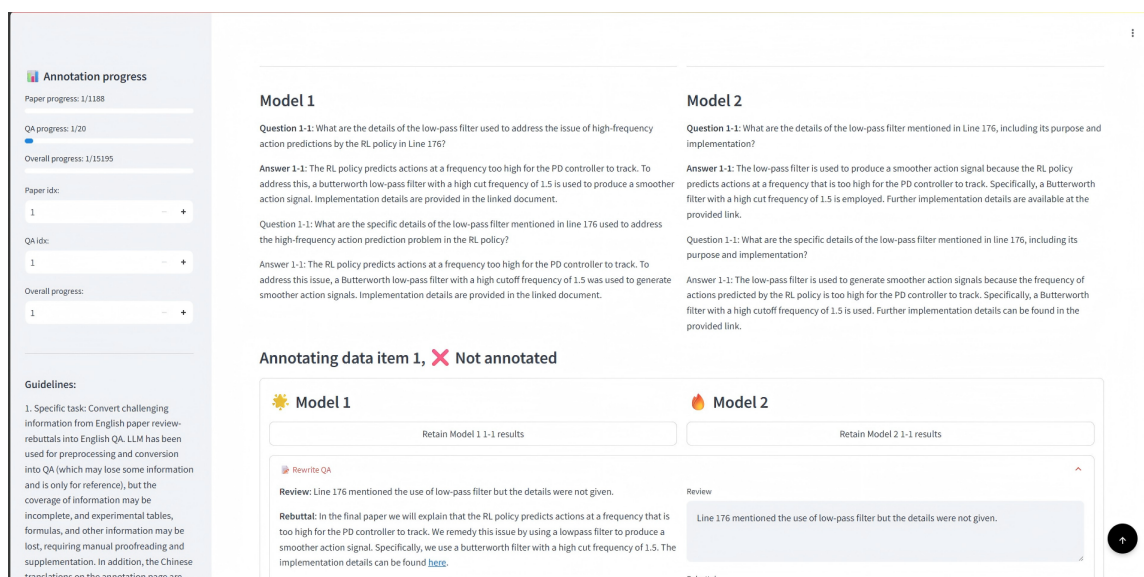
Annotation progress

Paper progress: 1/1188

QA progress: 1/20

Overall progress: 1/15195

Paper idx:

1

QA idx:

1

Overall progress:

1

Guidelines:

1. Specific task: Convert challenging information from English paper review-rebuttals into English QA. LLM has been used for preprocessing and conversion into QA (which may lose some information and is only for reference), but the coverage of information may be incomplete, and experimental tables, formulas, and other information may be lost, requiring manual proofreading and supplementation. In addition, the Chinese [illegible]

Model 1

Question 1-1: What are the details of the low-pass filter used to address the issue of high-frequency action predictions by the RL policy in Line 176?

Answer 1-1: The RL policy predicts actions at a frequency too high for the PD controller to track. To address this, a butterworth low-pass filter with a high cut frequency of 1.5 is used to produce a smoother action signal. Implementation details are provided in the linked document.

Question 1-1: What are the specific details of the low-pass filter mentioned in line 176 used to address the high-frequency action prediction problem in the RL policy?

Answer 1-1: The RL policy predicts actions at a frequency too high for the PD controller to track. To address this issue, a Butterworth low-pass filter with a high cutoff frequency of 1.5 was used to generate smoother action signals. Implementation details are provided in the linked document.

Model 2

Question 1-1: What are the details of the low-pass filter mentioned in Line 176, including its purpose and implementation?

Answer 1-1: The low-pass filter is used to produce a smoother action signal because the RL policy predicts actions at a frequency that is too high for the PD controller to track. Specifically, a Butterworth filter with a high cut frequency of 1.5 is employed. Further implementation details are available at the provided link.

Question 1-1: What are the specific details of the low-pass filter mentioned in line 176, including its purpose and implementation?

Answer 1-1: The low-pass filter is used to generate smoother action signals because the frequency of actions predicted by the RL policy is too high for the PD controller to track. Specifically, a Butterworth filter with a high cutoff frequency of 1.5 is used. Further implementation details can be found in the provided link.

Annotating data item 1, ❌ Not annotated

Model 1

Model 2

Retain Model 1 1-1 results

Retain Model 2 1-1 results

Rewrite QA

Review: Line 176 mentioned the use of low-pass filter but the details were not given.

Rebuttal: In the final paper we will explain that the RL policy predicts actions at a frequency that is too high for the PD controller to track. We remedy this issue by using a lowpass filter to produce a smoother action signal. Specifically, we use a butterworth filter with a high cut frequency of 1.5. The implementation details can be found here.

Review

Line 176 mentioned the use of low-pass filter but the details were not given.